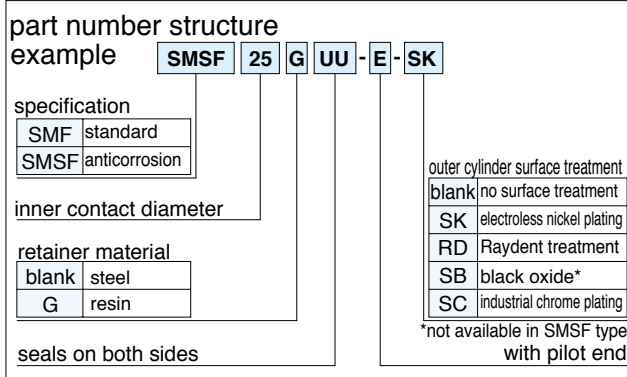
part number structure
example SMSF 25 G UU - E - SK

specification

| SMF | standard |
|---|---|
| SMSF | anticorrosion |

inner contact diameter

retainer material

| blank | steel |
|---|---|
| G | resin |

seals on both sides

outer cylinder surface treatment

| blank | no surface treatment |
|---|---|
| SK | electroless nickel plating |
| RD | Raydent treatment |
| SB | black oxide* |
| SC | industrial chrome plating |

*not available in SMSF type

with pilot end